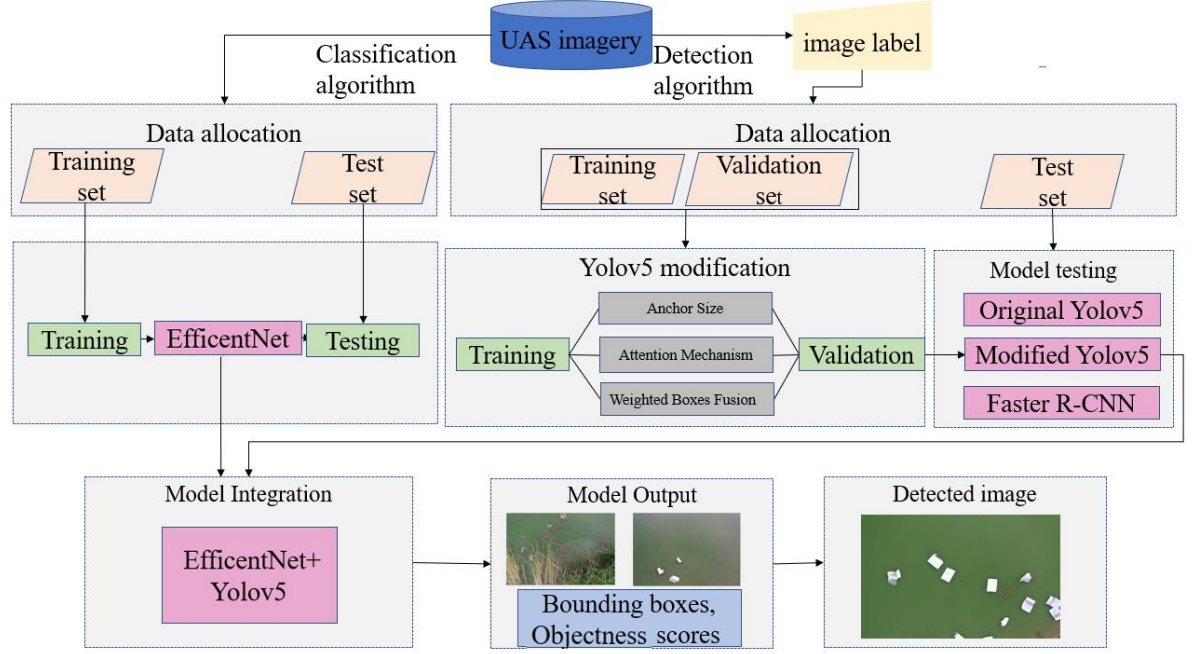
UAS imagery

Classification algorithm

Detection algorithm

image label

Data allocation

Training set

Test set

Data allocation

Training set

Validation set

Test set

Training

EfficentNet

Testing

Yolov5 modification

Training

Anchor Size

Attention Mechanism

Weighted Boxes Fusion

Validation

Model testing

Original Yolov5

Modified Yolov5

Faster R-CNN

Model Integration

EfficentNet+ Yolov5

Model Output

Bounding boxes, Objectness scores

Detected image